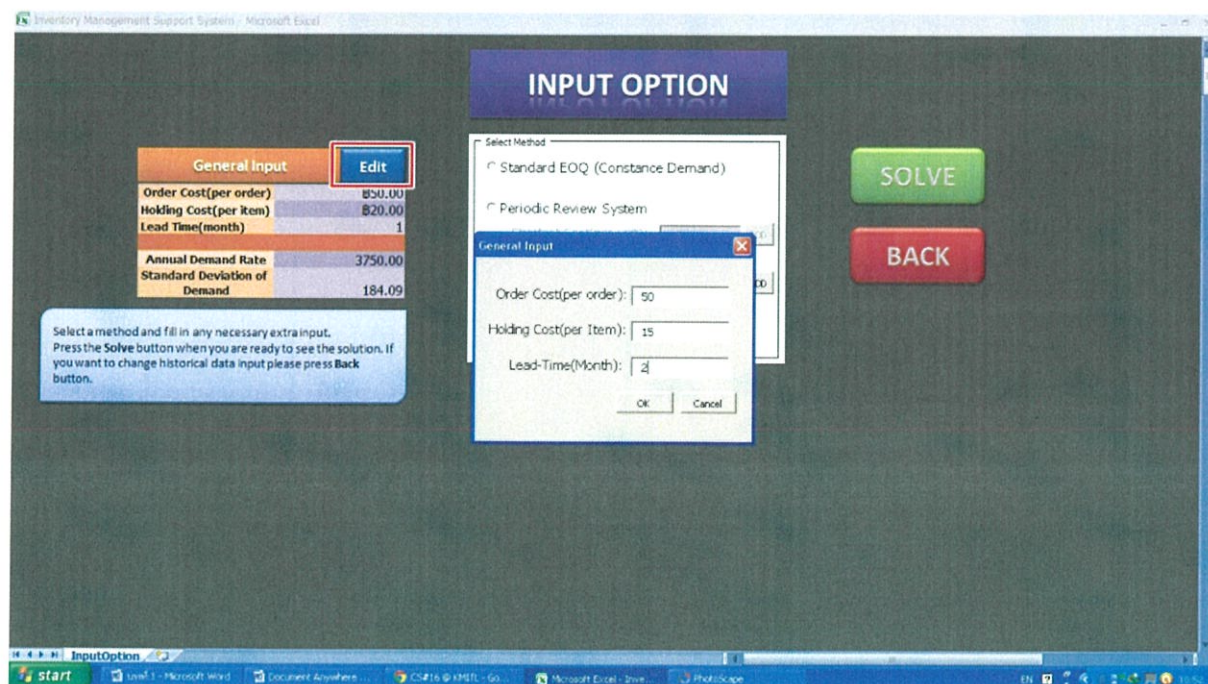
Inventory Management Support System - Microsoft Excel

INPUT OPTION

| General Input | Edit |
|---|---|
| Order Cost(per order) | ฿50.00 |
| Holding Cost(per item) | ฿20.00 |
| Lead Time(month) | 1 |
| Annual Demand Rate | 3750.00 |
| Standard Deviation of Demand | 184.09 |

Select a method and fill in any necessary extra input. Press the Solve button when you are ready to see the solution. If you want to change historical data input please press Back button.

Select Method

Standard EOQ (Constance Demand)

Periodic Review System

General Input

Order Cost(per order): 50

Holding Cost(per Item): 15

Lead-Time(Month): 2

OK Cancel

SOLVE

BACK

InputOption

start Level 1 - Microsoft Word Document Anywhere CS#16 @ KMUTL - Go Microsoft Excel - Inve PhotoScape

EN